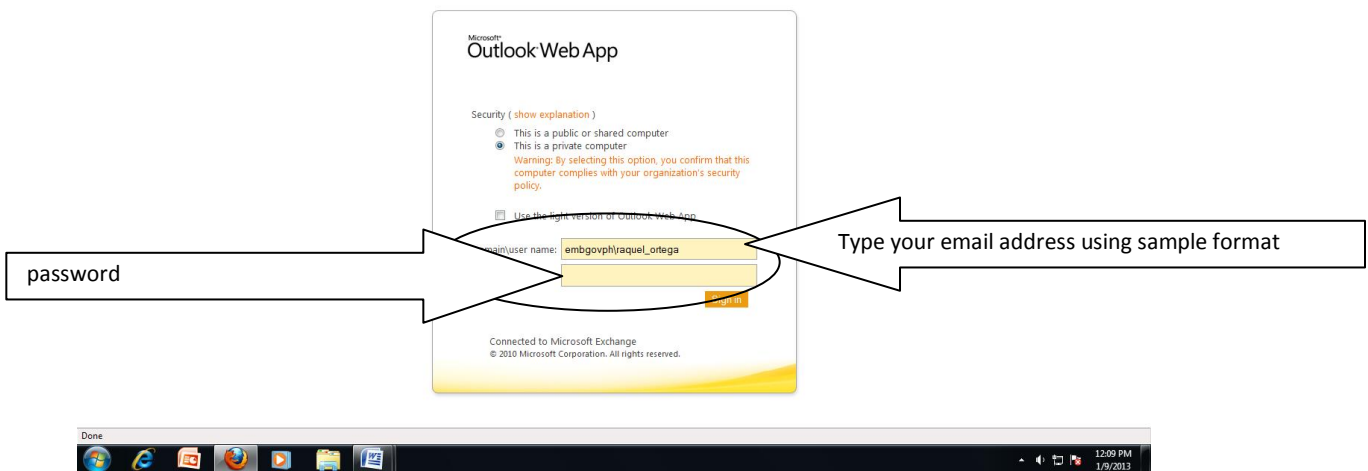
Microsoft
Outlook Web App

Security ( show explanation )

This is a public or shared computer

This is a private computer

Warning: By selecting this option, you confirm that this computer complies with your organization's security policy.

Use the light version of Outlook Web App

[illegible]main\user name: embgovph\raquel_ortega

Type your email address using sample format

password

Sign in

Connected to Microsoft Exchange
© 2010 Microsoft Corporation. All rights reserved.

Done

12:09 PM
1/9/2013